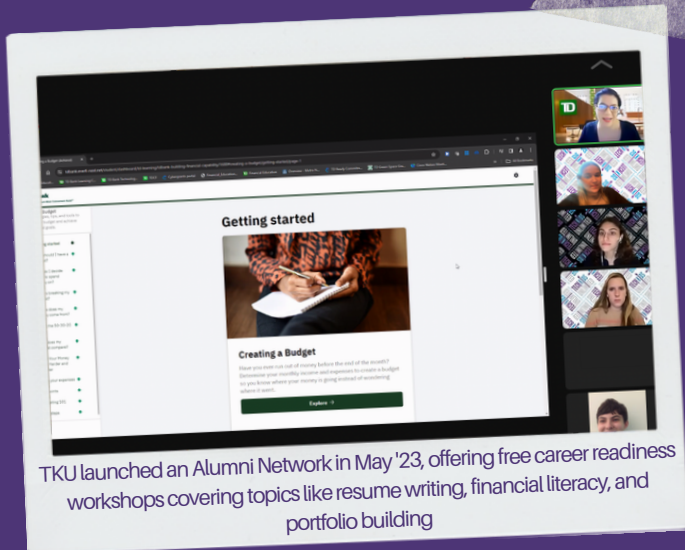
Getting started

Creating a Budget

Have you ever run out of money before the end of the month? Determine your monthly income and expenses to create a budget so you know where your money is going instead of wondering where it went.

Explore →

TKU launched an Alumni Network in May '23, offering free career readiness workshops covering topics like resume writing, financial literacy, and portfolio building